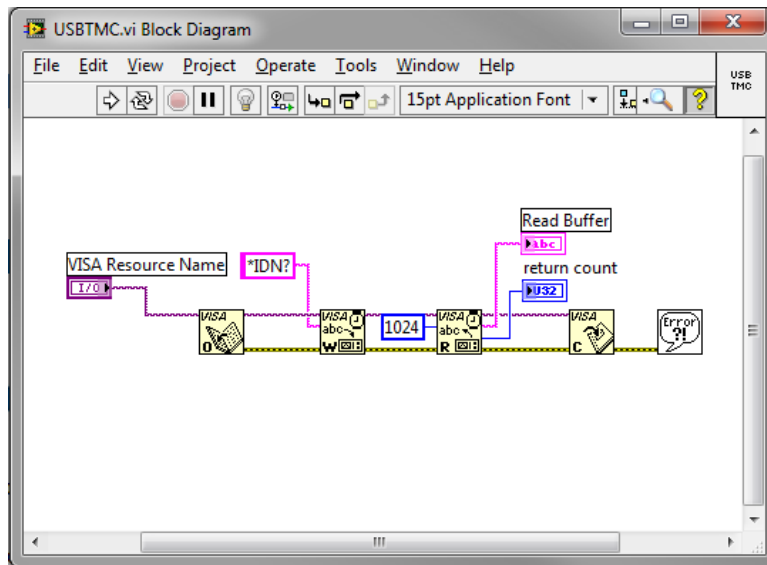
USBTMC.vi Block Diagram

File Edit View Project Operate Tools Window Help

15pt Application Font

USB TMC

Read Buffer

abc

return count

U32

VISA Resource Name

I/O

*IDN?

VISA O

VISA abc W

1024

VISA abc R

VISA C

Error ?!